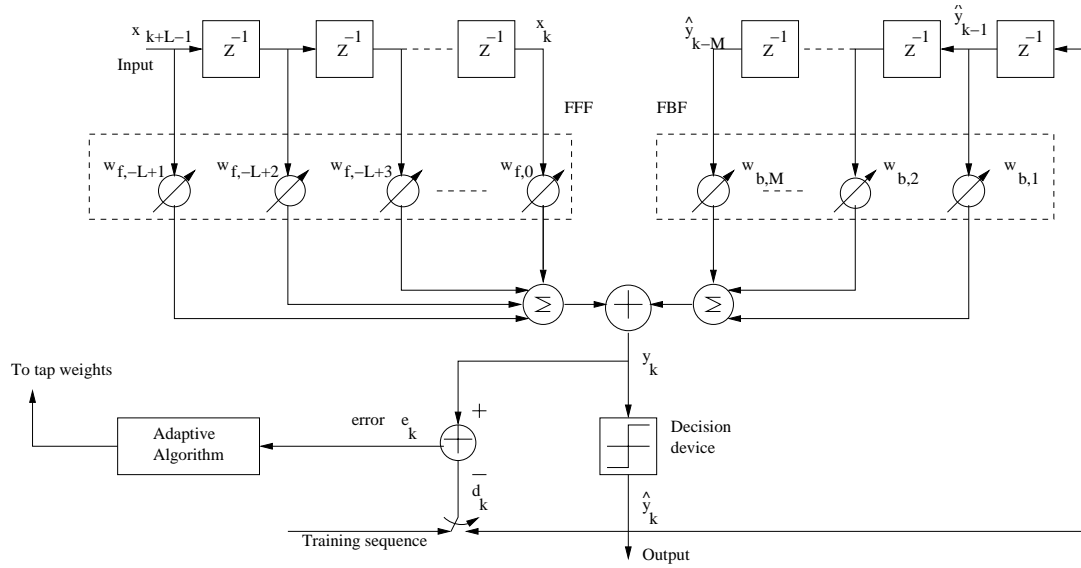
$x_{k+L-1}$
Input
$Z^{-1}$
$Z^{-1}$
$Z^{-1}$
$x_k$
$\hat{y}_{k-M}$
$Z^{-1}$
$Z^{-1}$
$\hat{y}_{k-1}$
$Z^{-1}$
FFF
FBF
$w_{f,-L+1}$
$w_{f,-L+2}$
$w_{f,-L+3}$
$w_{f,0}$
$w_{b,M}$
$w_{b,2}$
$w_{b,1}$
$\Sigma$
$\Sigma$
To tap weights
$y_k$
Adaptive Algorithm
error $e_k$
+
−
Decision device
$d_k$
$\hat{y}_k$
Training sequence
Output